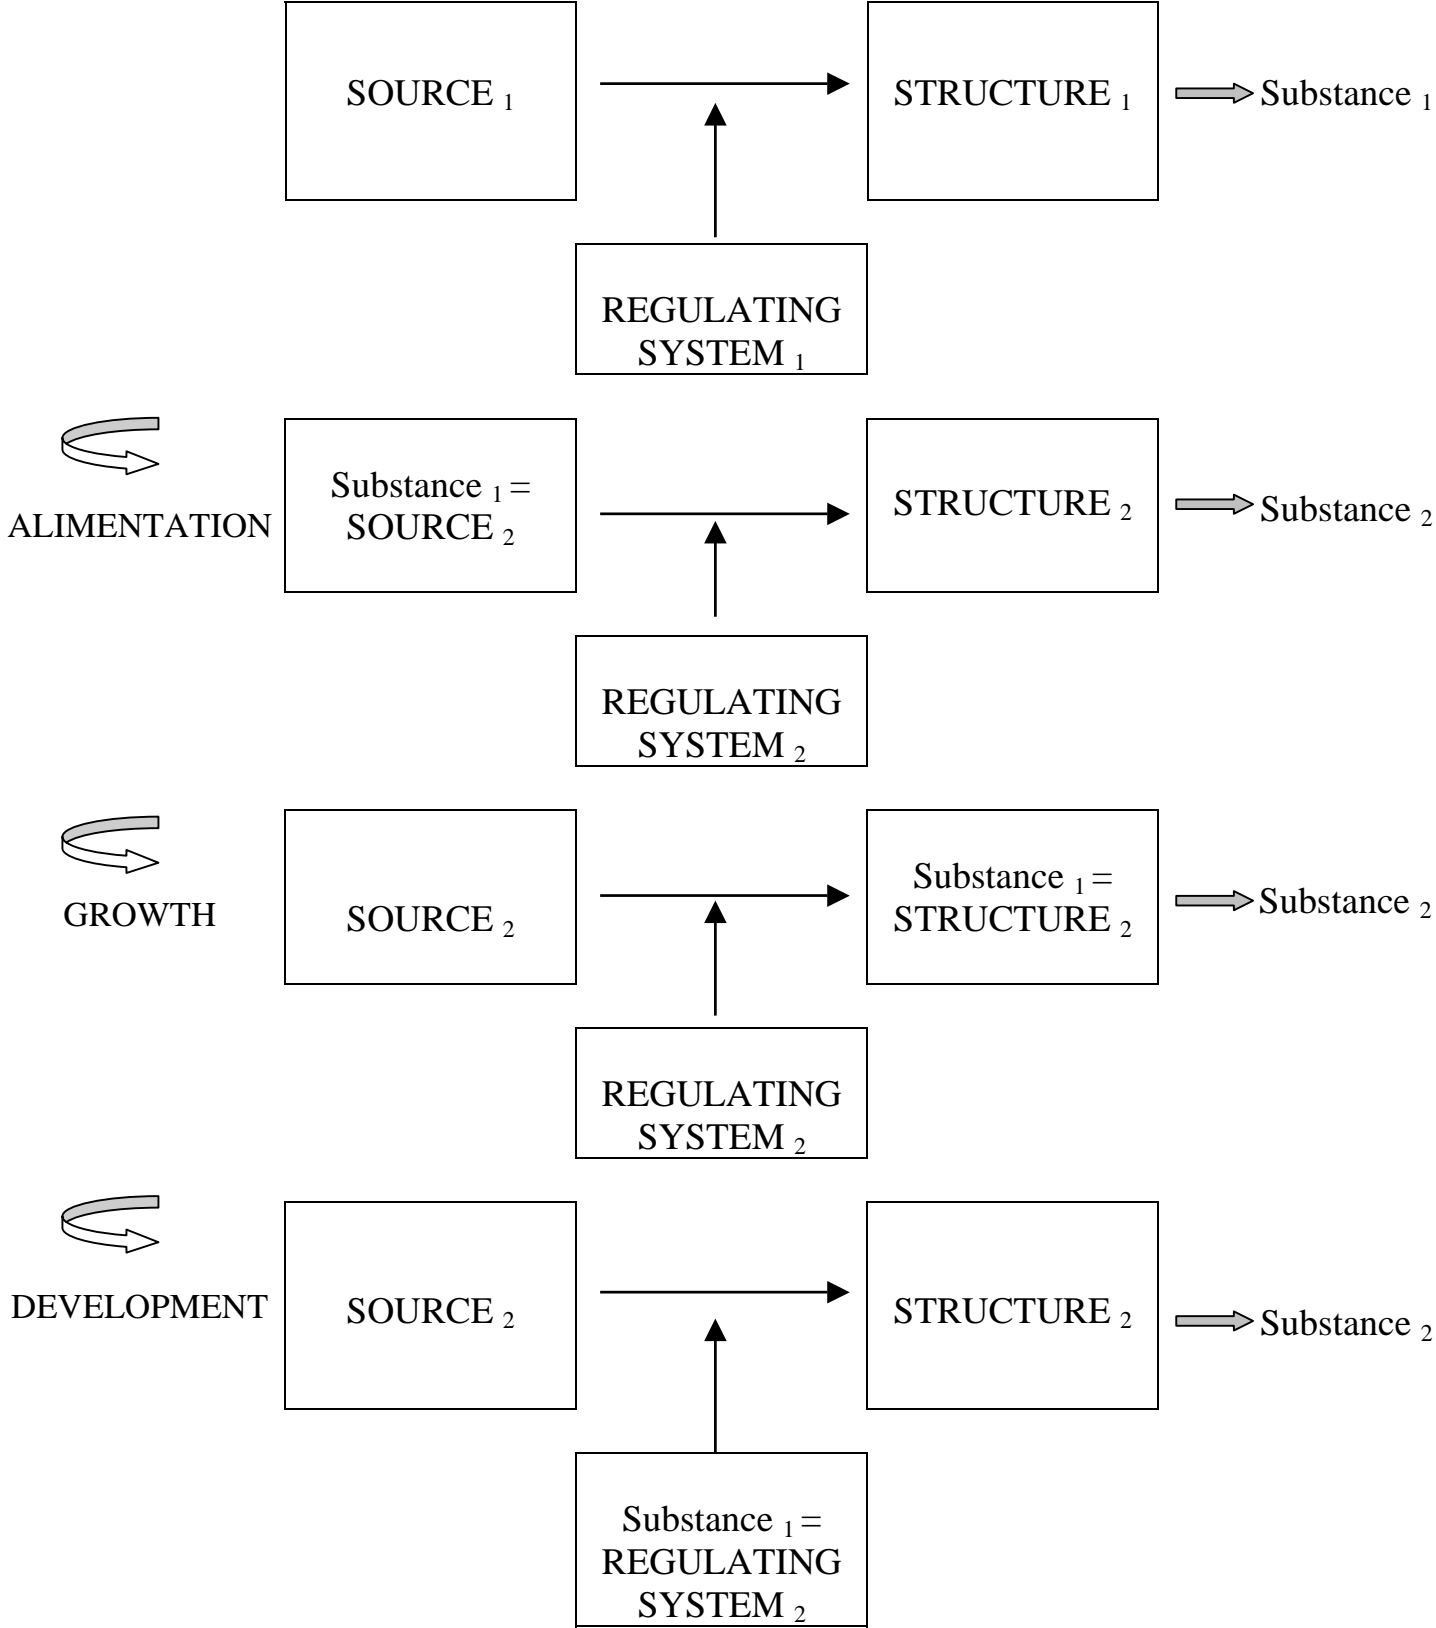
SOURCE $_1$

STRUCTURE $_1$

Substance $_1$

REGULATING SYSTEM $_1$

ALIMENTATION

Substance $_1$ = SOURCE $_2$

STRUCTURE $_2$

Substance $_2$

REGULATING SYSTEM $_2$

GROWTH

SOURCE $_2$

Substance $_1$ = STRUCTURE $_2$

Substance $_2$

REGULATING SYSTEM $_2$

DEVELOPMENT

SOURCE $_2$

STRUCTURE $_2$

Substance $_2$

Substance $_1$ = REGULATING SYSTEM $_2$